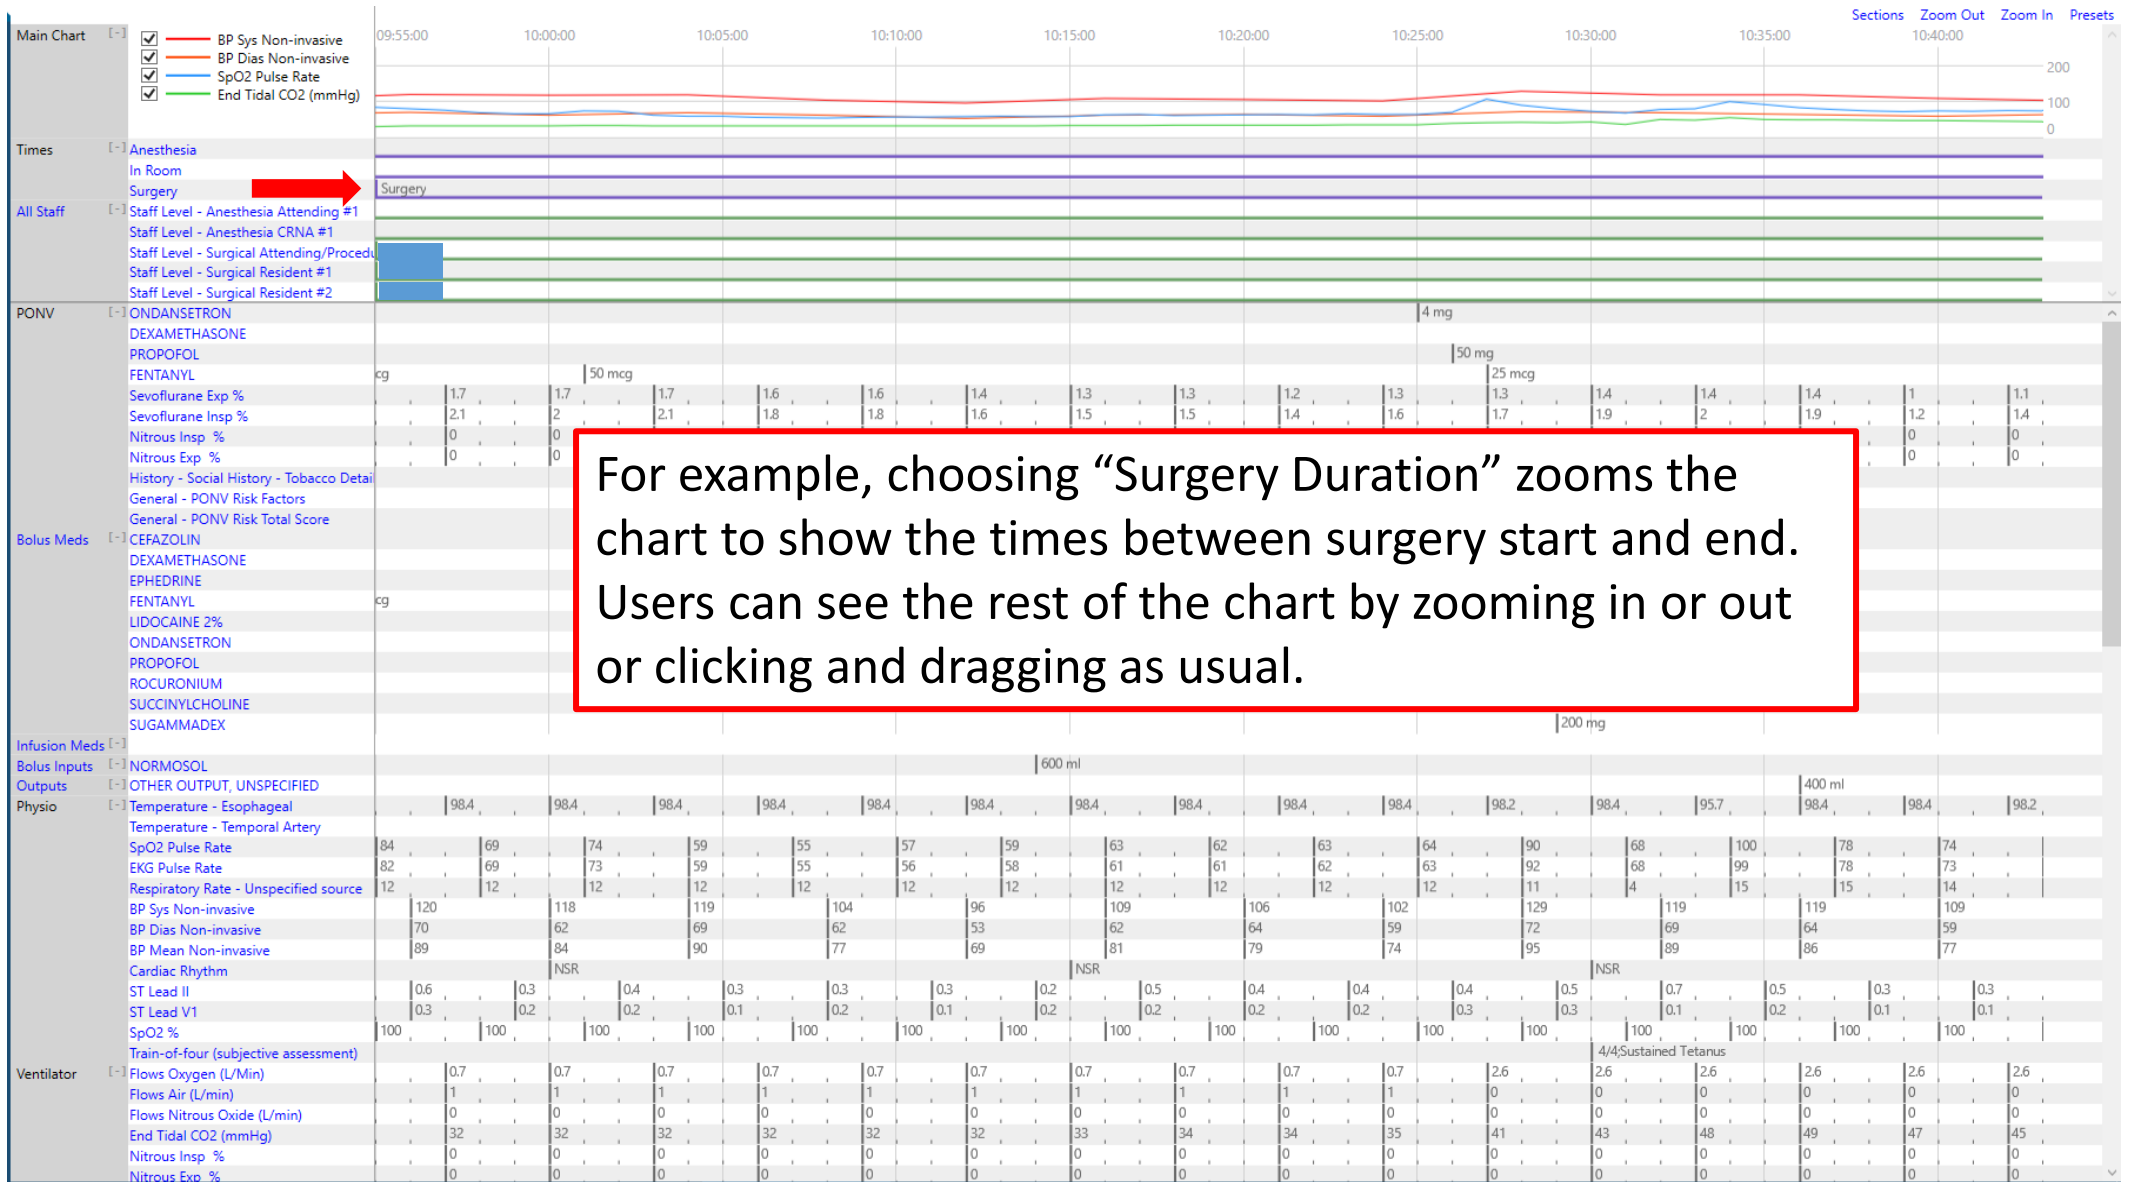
Sections Zoom Out Zoom In Presets

Main Chart [-]
BP Sys Non-invasive
BP Dias Non-invasive
SpO2 Pulse Rate
End Tidal CO2 (mmHg)

09:55:00 10:00:00 10:05:00 10:10:00 10:15:00 10:20:00 10:25:00 10:30:00 10:35:00 10:40:00

200
100
0

Times [-] Anesthesia
In Room
Surgery
Surgery
All Staff [-] Staff Level - Anesthesia Attending #1
Staff Level - Anesthesia CRNA #1
Staff Level - Surgical Attending/Procedu
Staff Level - Surgical Resident #1
Staff Level - Surgical Resident #2

PONV [-] ONDANSETRON
DEXAMETHASONE
PROPOFOL
FENTANYL
Sevoflurane Exp %
Sevoflurane Insp %
Nitrous Insp %
Nitrous Exp %
History - Social History - Tobacco Detai
General - PONV Risk Factors
General - PONV Risk Total Score
Bolus Meds [-] CEFAZOLIN
DEXAMETHASONE
EPHEDRINE
FENTANYL
LIDOCAINE 2%
ONDANSETRON
PROPOFOL
ROCURONIUM
SUCCINYLCHOLINE
SUGAMMADEX
Infusion Meds [-]
Bolus Inputs [-] NORMOSOL
Outputs [-] OTHER OUTPUT, UNSPECIFIED
Physio [-] Temperature - Esophageal
Temperature - Temporal Artery
SpO2 Pulse Rate
EKG Pulse Rate
Respiratory Rate - Unspecified source
BP Sys Non-invasive
BP Dias Non-invasive
BP Mean Non-invasive
Cardiac Rhythm
ST Lead II
ST Lead V1
SpO2 %
Train-of-four (subjective assessment)
Ventilator [-] Flows Oxygen (L/Min)
Flows Air (L/min)
Flows Nitrous Oxide (L/min)
End Tidal CO2 (mmHg)
Nitrous Insp %
Nitrous Exp %

4 mg
50 mg
cg 50 mcg 25 mcg
1.7 1.7 1.7 1.6 1.6 1.4 1.3 1.3 1.2 1.3 1.3 1.4 1.4 1.4 1 1.1
2.1 2 2.1 1.8 1.8 1.6 1.5 1.5 1.4 1.6 1.7 1.9 2 1.9 1.2 1.4
0 0 0 0
0 0 0 0
cg
200 mg
600 ml
400 ml
98.4 98.4 98.4 98.4 98.4 98.4 98.4 98.4 98.4 98.4 98.2 98.4 95.7 98.4 98.4 98.2
84 69 74 59 55 57 59 63 62 63 64 90 68 100 78 74
82 69 73 59 55 56 58 61 61 62 63 92 68 99 78 73
12 12 12 12 12 12 12 12 12 12 12 11 4 15 15 14
120 118 119 104 96 109 106 102 129 119 119 109
70 62 69 62 53 62 64 59 72 69 64 59
89 84 90 77 69 81 79 74 95 89 86 77
NSR NSR NSR
0.6 0.3 0.4 0.3 0.3 0.3 0.2 0.5 0.4 0.4 0.4 0.5 0.7 0.5 0.3 0.3
0.3 0.2 0.2 0.1 0.2 0.1 0.2 0.2 0.2 0.2 0.3 0.3 0.1 0.2 0.1 0.1
100 100 100 100 100 100 100 100 100 100 100 100 100 100 100 100
4/4;Sustained Tetanus
0.7 0.7 0.7 0.7 0.7 0.7 0.7 0.7 0.7 0.7 2.6 2.6 2.6 2.6 2.6 2.6
1 1 1 1 1 1 1 1 1 1 0 0 0 0 0 0
0 0 0 0 0 0 0 0 0 0 0 0 0 0 0 0
32 32 32 32 32 32 33 34 34 35 41 43 48 49 47 45
0 0 0 0 0 0 0 0 0 0 0 0 0 0 0 0
0 0 0 0 0 0 0 0 0 0 0 0 0 0 0 0

For example, choosing “Surgery Duration” zooms the chart to show the times between surgery start and end. Users can see the rest of the chart by zooming in or out or clicking and dragging as usual.